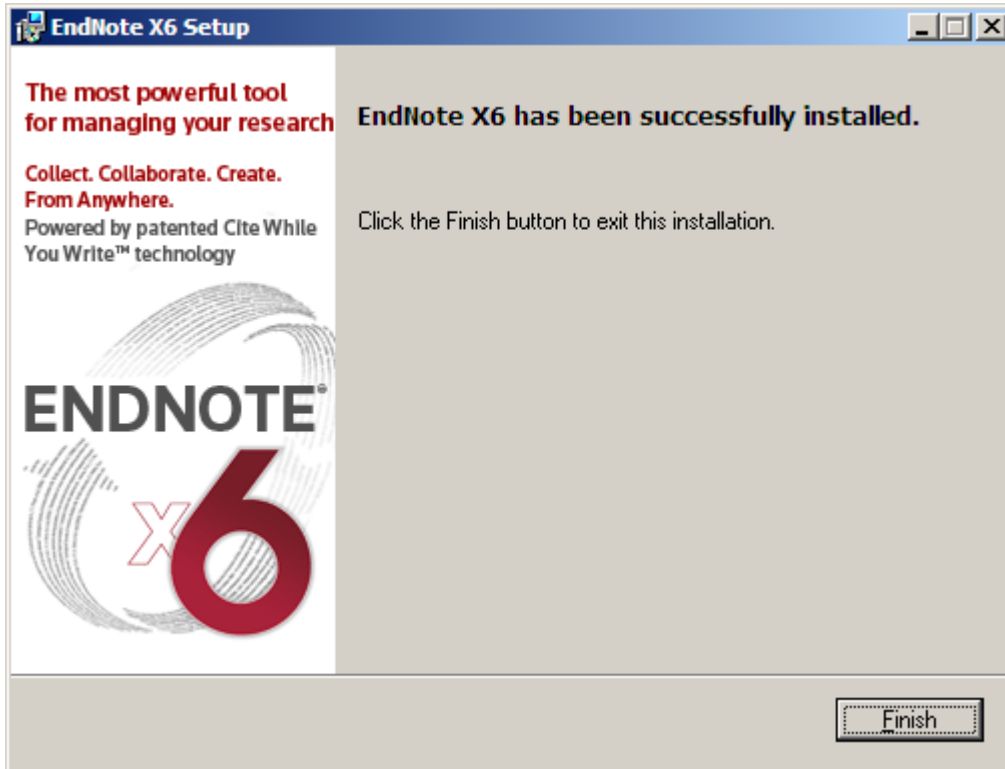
EndNote X6 Setup

The most powerful tool for managing your research

Collect. Collaborate. Create. From Anywhere.

Powered by patented Cite While You Write™ technology

ENDNOTE®

x6

EndNote X6 has been successfully installed.

Click the Finish button to exit this installation.

Finish